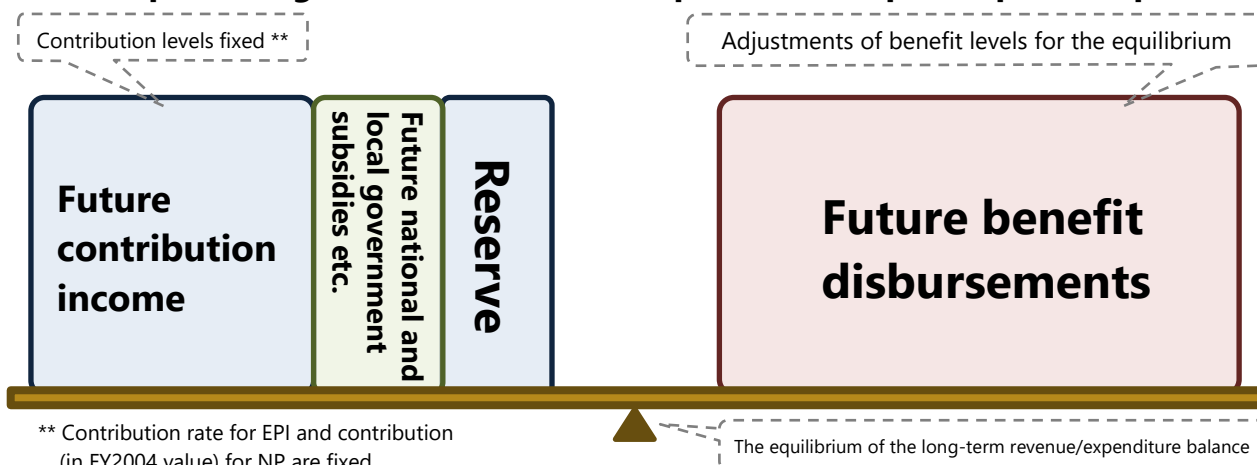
Contribution levels fixed **

Adjustments of benefit levels for the equilibrium

Future contribution income

Future national and local government subsidies etc.

Reserve

Future benefit disbursements

** Contribution rate for EPI and contribution (in FY2004 value) for NP are fixed

The equilibrium of the long-term revenue/expenditure balance